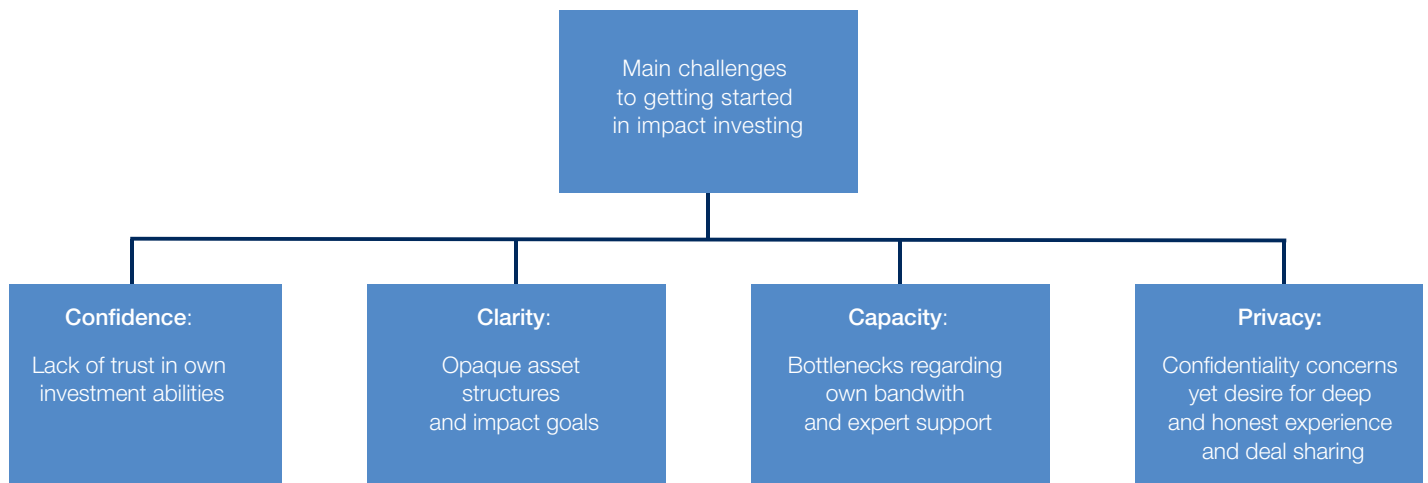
Main challenges to getting started in impact investing

Confidence:

Lack of trust in own investment abilities

Clarity:

Opaque asset structures and impact goals

Capacity:

Bottlenecks regarding own bandwith and expert support

Privacy:

Confidentiality concerns yet desire for deep and honest experience and deal sharing